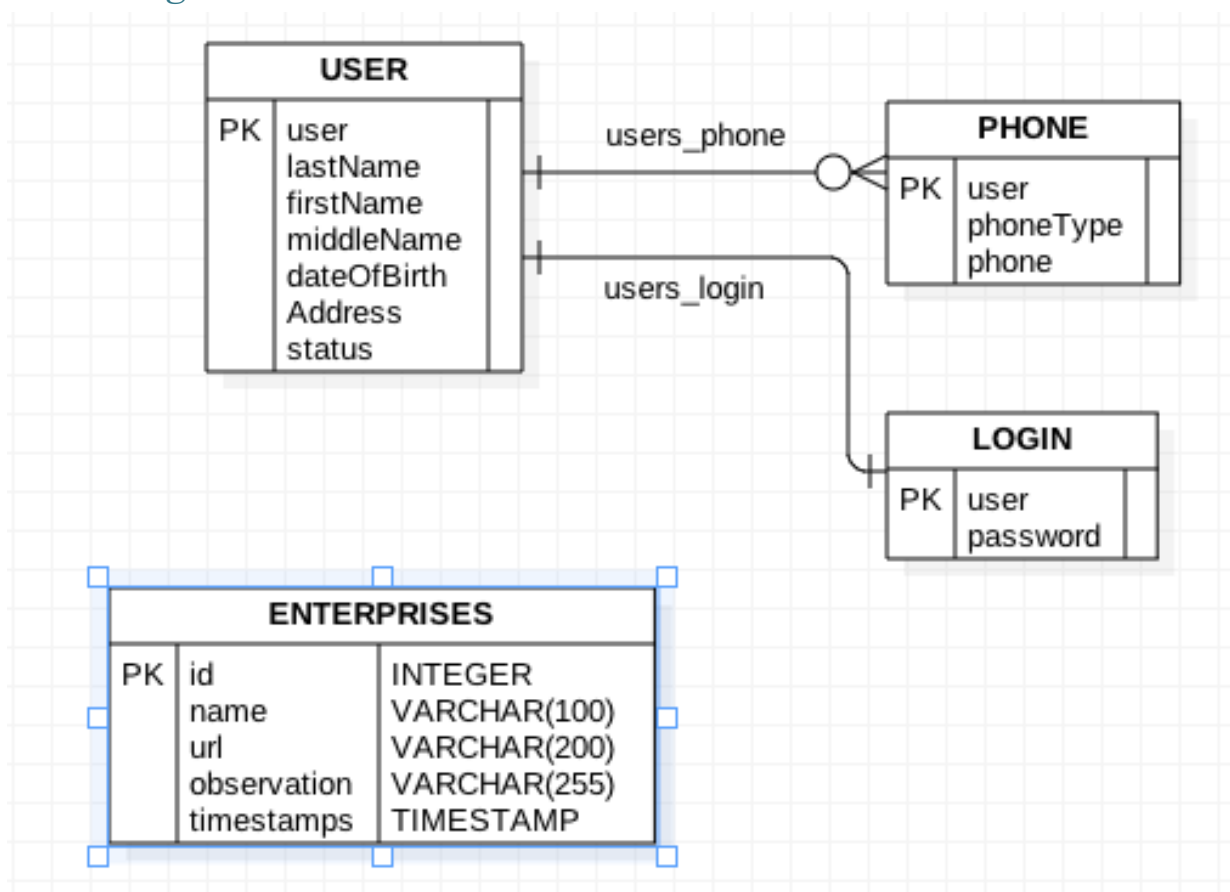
USER

| | | |
|---|---|---|
| PK | user<br>lastName<br>firstName<br>middleName<br>dateOfBirth<br>Address<br>status | |

users_phone

PHONE

| | | |
|---|---|---|
| PK | user<br>phoneType<br>phone | |

users_login

LOGIN

| | | |
|---|---|---|
| PK | user<br>password | |

ENTERPRISES

| | | |
|---|---|---|
| PK | id<br>name<br>url<br>observation<br>timestamps | INTEGER<br>VARCHAR(100)<br>VARCHAR(200)<br>VARCHAR(255)<br>TIMESTAMP |